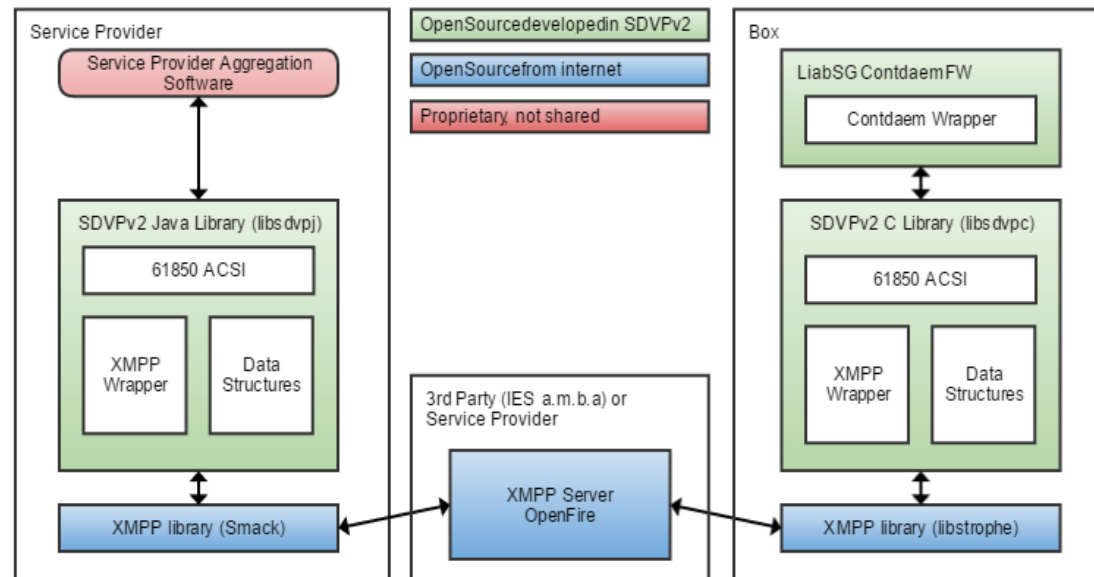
Service Provider

Service Provider Aggregation Software

SDVPv2 Java Library (libsdvpj)

61850 ACSI

XMPP Wrapper

Data Structures

XMPP library (Smack)

OpenSourcedevelopedin SDVPv2

OpenSourcefrom internet

Proprietary, not shared

3rd Party (IES a.m.b.a) or Service Provider

XMPP Server OpenFire

Box

LiabSG ContdaemFW

Contdaem Wrapper

SDVPv2 C Library (libsdvpc)

61850 ACSI

XMPP Wrapper

Data Structures

XMPP library (libstrophe)